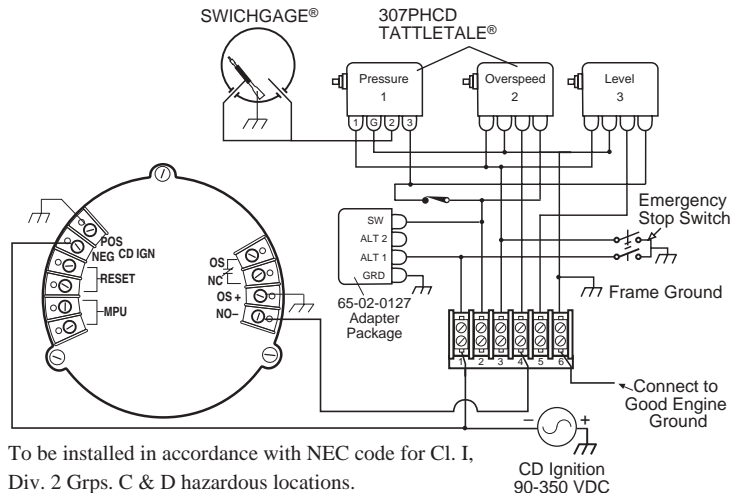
SWICHGAGE®

307PHCD
TATTLETALE®

Pressure
1

1 G 2 3

Overspeed
2

Level
3

POS
CD IGN
NEG
RESET
MPU

OS
NC
OS +
NO–

SW
ALT 2
ALT 1
GRD

65-02-0127
Adapter
Package

Emergency
Stop Switch

Frame Ground

1 2 3 4 5 6

Connect to
Good Engine
Ground

–
+

CD Ignition
90-350 VDC

To be installed in accordance with NEC code for Cl. I, Div. 2 Grps. C & D hazardous locations.